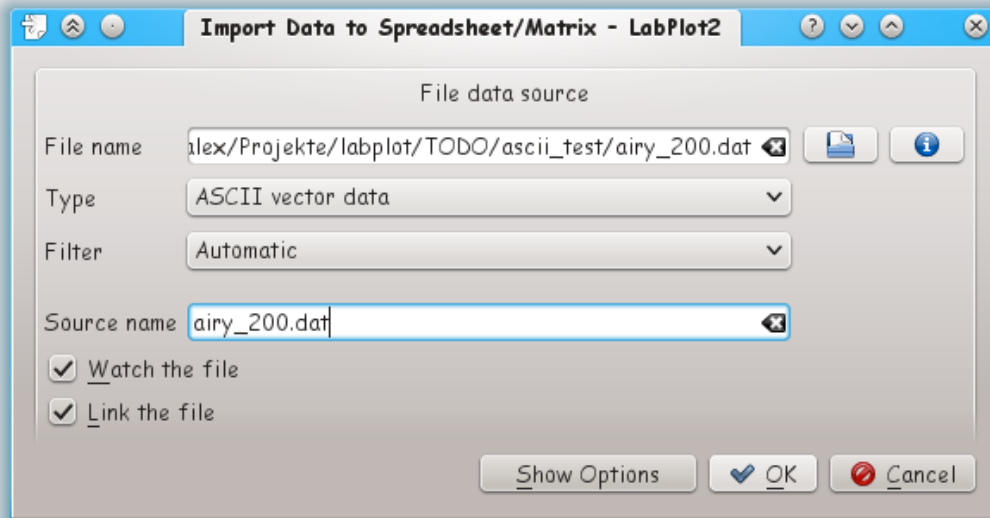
Import Data to Spreadsheet/Matrix – LabPlot2

File data source

File name alex/Projekte/labplot/TODO/ascii_test/airy_200.dat

Type ASCII vector data

Filter Automatic

Source name airy_200.dat

Watch the file

Link the file

Show Options OK Cancel